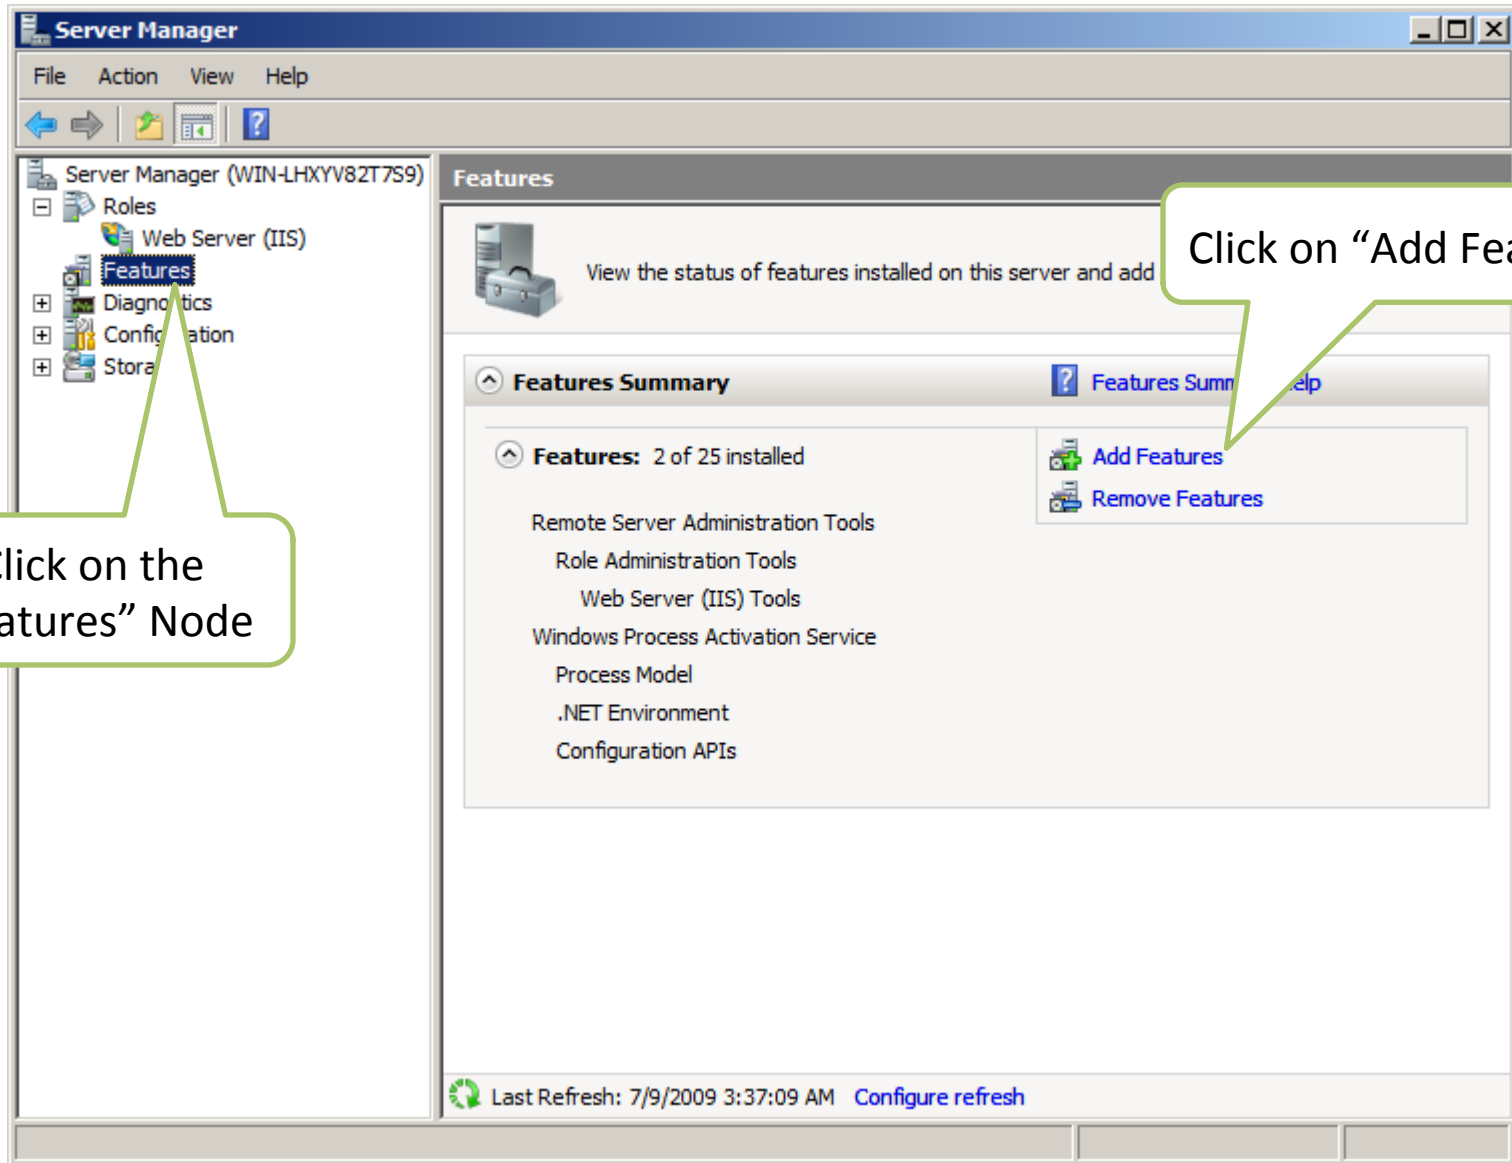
Server Manager

File Action View Help

Server Manager (WIN-LHXYV82T7S9)
Roles
Web Server (IIS)
Features
Diagno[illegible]tics
Confi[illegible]ation
Stora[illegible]

Features

View the status of features installed on this server and add

Click on “Add Fea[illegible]

Features Summary

Features Summ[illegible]elp

Features: 2 of 25 installed

Add Features
Remove Features

Remote Server Administration Tools
Role Administration Tools
Web Server (IIS) Tools
Windows Process Activation Service
Process Model
.NET Environment
Configuration APIs

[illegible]lick on the
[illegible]atures” Node

Last Refresh: 7/9/2009 3:37:09 AM Configure refresh